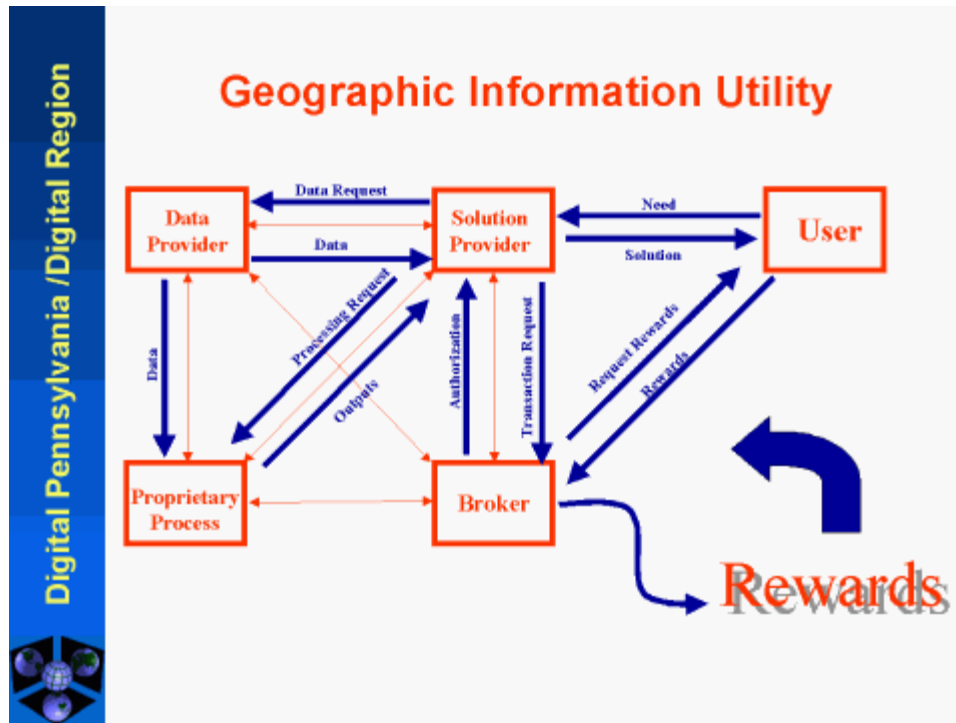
Digital Pennsylvania /Digital Region

Geographic Information Utility

Data Provider

Solution Provider

User

Proprietary Process

Broker

Data Request

Data

Need

Solution

Data

Processing Request

Outputs

Authorization

Transaction Request

Request Rewards

Rewards

Rewards